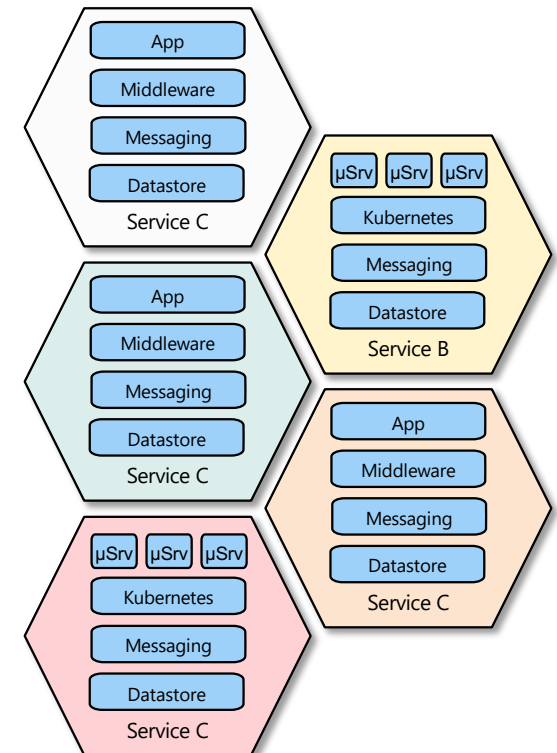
App

Middleware

Messaging

Datastore

Service C

μSrv μSrv μSrv

Kubernetes

Messaging

Datastore

Service B

App

Middleware

Messaging

Datastore

Service C

App

Middleware

Messaging

Datastore

Service C

μSrv μSrv μSrv

Kubernetes

Messaging

Datastore

Service C